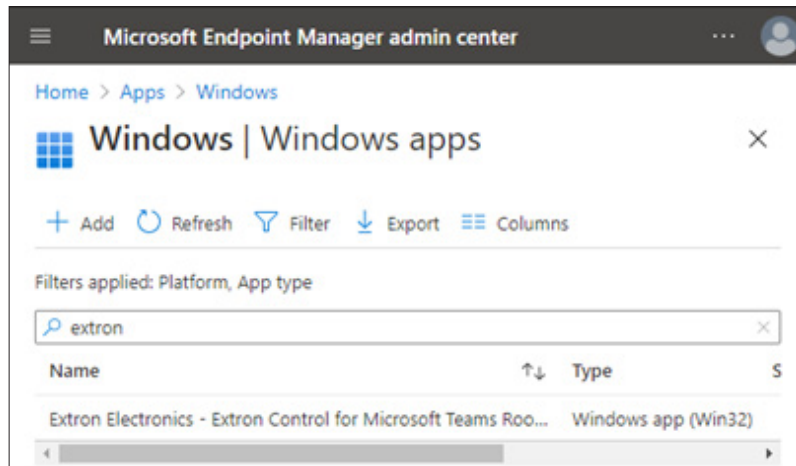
Microsoft Endpoint Manager admin center ···

Home > Apps > Windows

Windows | Windows apps ×

+ Add ↻ Refresh Filter ↓ Export Columns

Filters applied: Platform, App type

extron

| Name | ↑↓ | Type | S |
|---|---|---|---|
| Extron Electronics - Extron Control for Microsoft Teams Roo... | | Windows app (Win32) | |